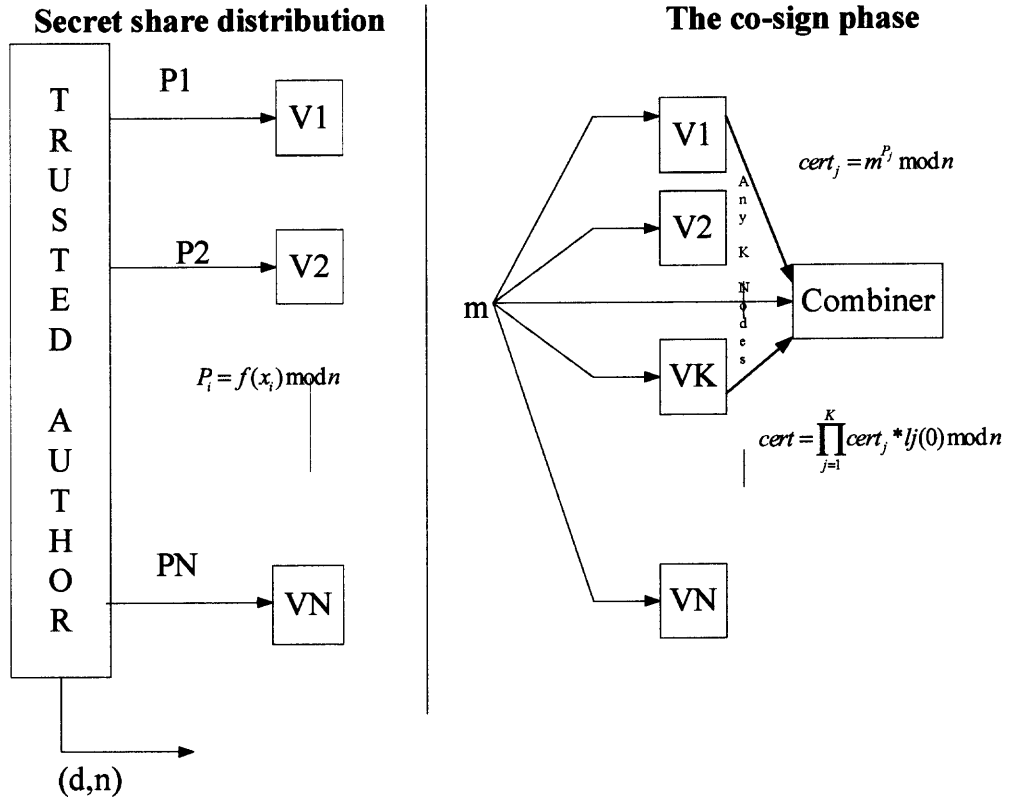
Secret share distribution

The co-sign phase

TRUSTED AUTHOR

P1

V1

P2

V2

$P_i = f(x_i) \bmod n$

PN

VN

(d,n)

m

V1

V2

VK

VN

Any K Nodes

Combiner

$cert_j = m^{P_j} \bmod n$

$cert = \prod_{j=1}^{K} cert_j * lj(0) \bmod n$